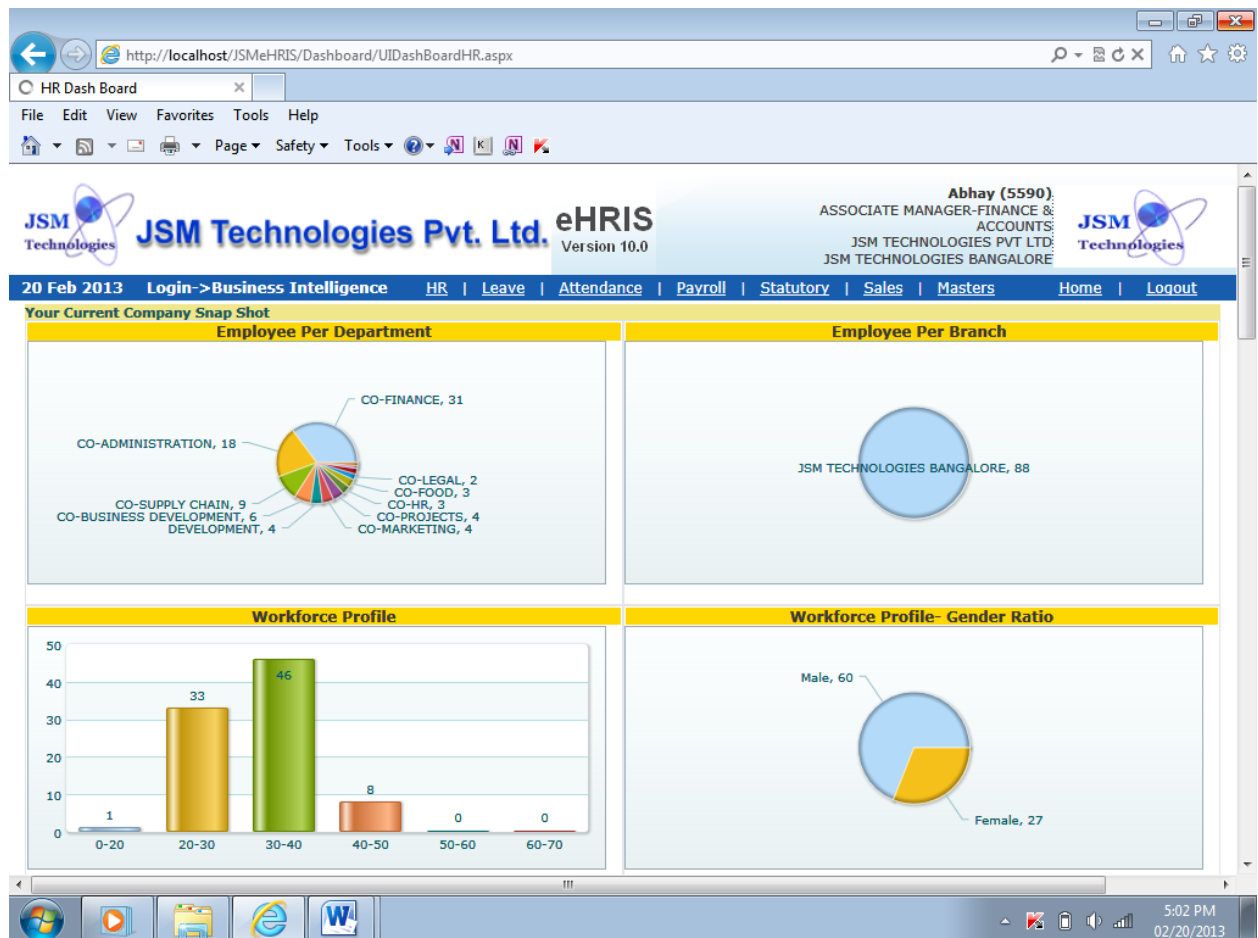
http://localhost/JSMeHRIS/Dashboard/UIDashBoardHR.aspx

HR Dash Board

File Edit View Favorites Tools Help

Page ▾ Safety ▾ Tools ▾

JSM Technologies

JSM Technologies Pvt. Ltd.

eHRIS
Version 10.0

Abhay (5590)
ASSOCIATE MANAGER-FINANCE & ACCOUNTS
JSM TECHNOLOGIES PVT LTD
JSM TECHNOLOGIES BANGALORE

JSM Technologies

20 Feb 2013 Login->Business Intelligence HR | Leave | Attendance | Payroll | Statutory | Sales | Masters Home | Logout

Your Current Company Snap Shot

Employee Per Department

CO-FINANCE, 31
CO-ADMINISTRATION, 18
CO-LEGAL, 2
CO-FOOD, 3
CO-HR, 3
CO-PROJECTS, 4
CO-MARKETING, 4
CO-SUPPLY CHAIN, 9
CO-BUSINESS DEVELOPMENT, 6
DEVELOPMENT, 4

Employee Per Branch

JSM TECHNOLOGIES BANGALORE, 88

Workforce Profile

50
40
30
20
10
0

1
33
46
8
0
0

0-20 20-30 30-40 40-50 50-60 60-70

Workforce Profile- Gender Ratio

Male, 60
Female, 27

5:02 PM
02/20/2013